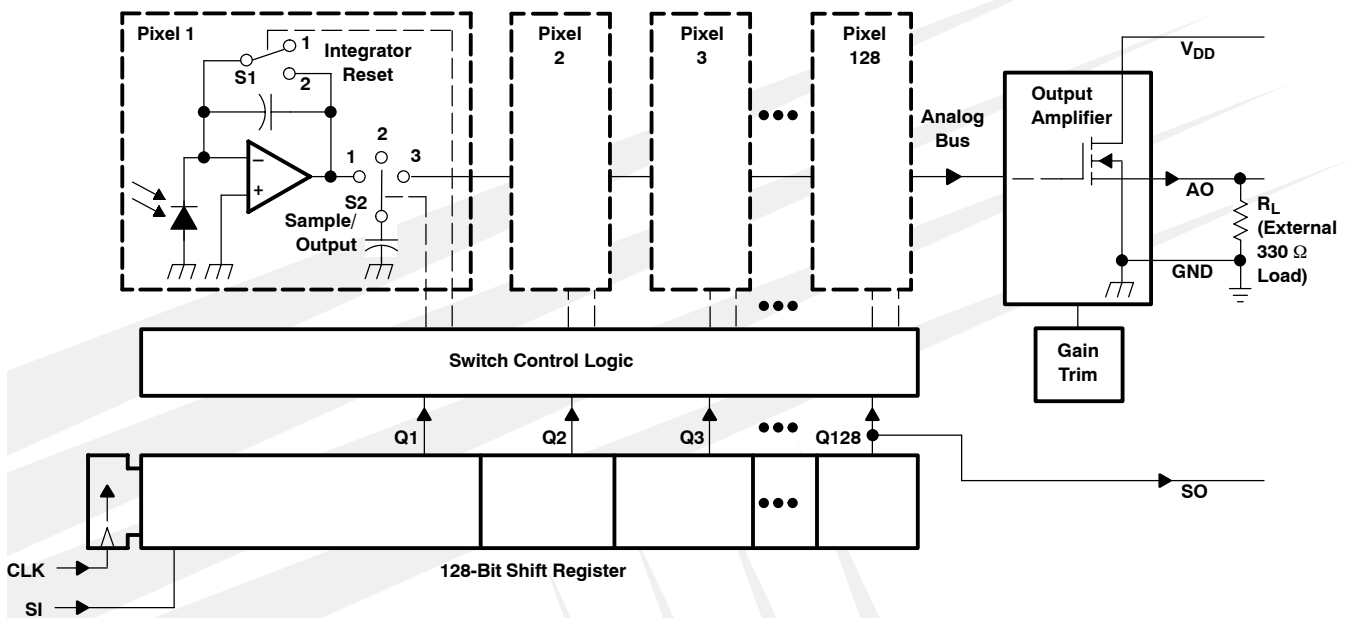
Pixel 1

1
Integrator
S1
Reset
2

−
+

1
2
3
S2
Sample/
Output

Pixel
2

Pixel
3

Pixel
128

Analog
Bus

Output
Amplifier

$V_{DD}$

AO

$R_L$
(External
330 Ω
Load)

GND

Gain
Trim

Switch Control Logic

Q1
Q2
Q3
Q128

SO

CLK
SI

128-Bit Shift Register